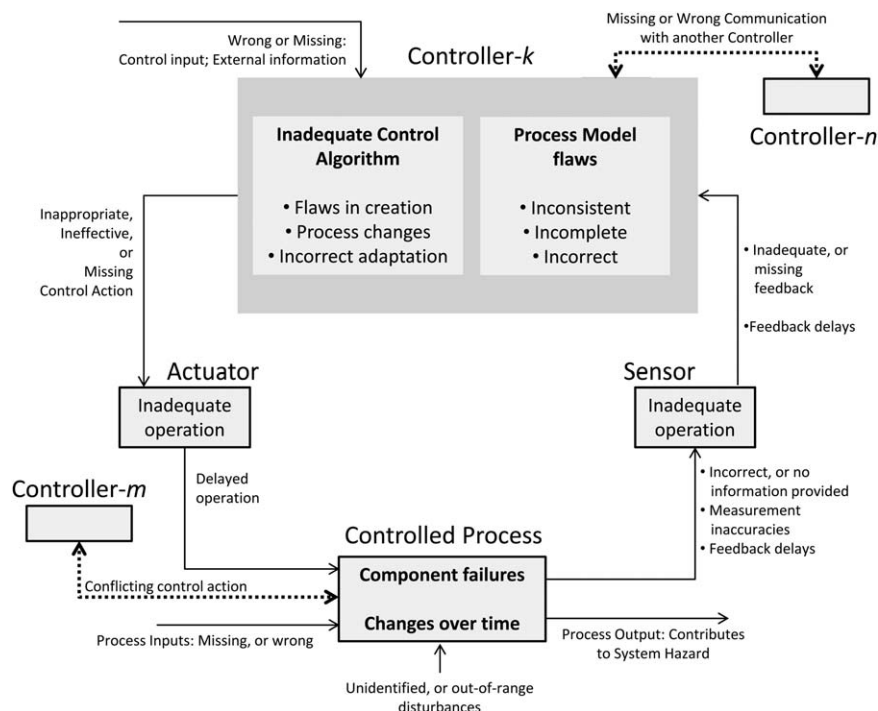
Wrong or Missing: Control input; External information

Missing or Wrong Communication with another Controller

Controller-*k*

**Inadequate Control Algorithm**

• Flaws in creation
• Process changes
• Incorrect adaptation

**Process Model flaws**

• Inconsistent
• Incomplete
• Incorrect

Controller-*n*

Inappropriate, Ineffective, or Missing Control Action

• Inadequate, or missing feedback

•Feedback delays

Actuator

Inadequate operation

Sensor

Inadequate operation

Delayed operation

Controller-*m*

• Incorrect, or no information provided
• Measurement inaccuracies
• Feedback delays

Controlled Process

Conflicting control action

**Component failures**

**Changes over time**

Process Inputs: Missing, or wrong

Process Output: Contributes to System Hazard

Unidentified, or out-of-range disturbances